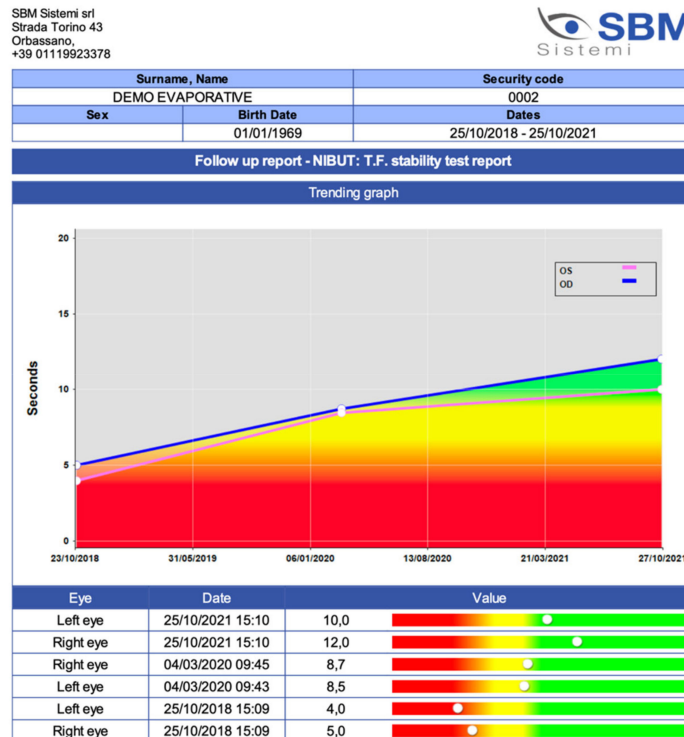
SBM Sistemi srl
Strada Torino 43
Orbassano,
+39 01119923378

SBM
Sistemi

| Surname, Name | | Security code |
|---|---|---|
| DEMO EVAPORATIVE | | 0002 |
| Sex | Birth Date | Dates |
| | 01/01/1969 | 25/10/2018 - 25/10/2021 |

Follow up report - NIBUT: T.F. stability test report

Trending graph

20
15
10
5
0
Seconds

OS
OD

23/10/2018
31/05/2019
06/01/2020
13/08/2020
21/03/2021
27/10/2021

| Eye | Date | Value |
|---|---|---|
| Left eye | 25/10/2021 15:10 | 10,0 |
| Right eye | 25/10/2021 15:10 | 12,0 |
| Right eye | 04/03/2020 09:45 | 8,7 |
| Left eye | 04/03/2020 09:43 | 8,5 |
| Left eye | 25/10/2018 15:09 | 4,0 |
| Right eye | 25/10/2018 15:09 | 5,0 |